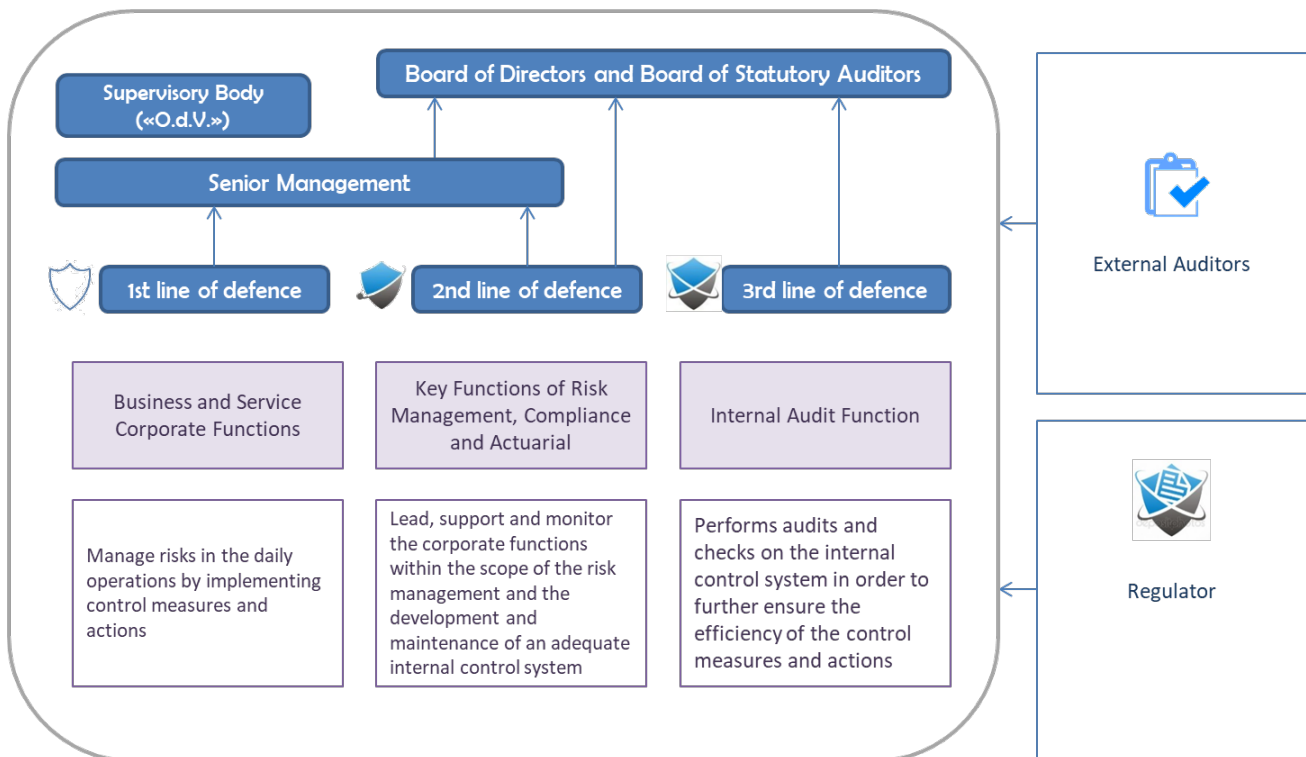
Board of Directors and Board of Statutory Auditors

Supervisory Body («O.d.V.»)

Senior Management

1st line of defence

2nd line of defence

3rd line of defence

Business and Service Corporate Functions

Key Functions of Risk Management, Compliance and Actuarial

Internal Audit Function

Manage risks in the daily operations by implementing control measures and actions

Lead, support and monitor the corporate functions within the scope of the risk management and the development and maintenance of an adequate internal control system

Performs audits and checks on the internal control system in order to further ensure the efficiency of the control measures and actions

External Auditors

Regulator